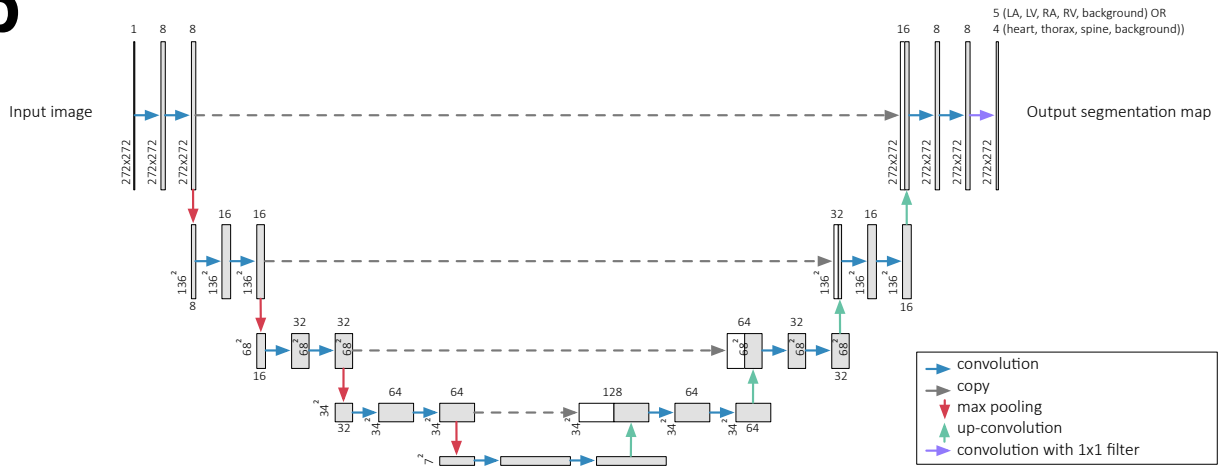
b

1 8 8

Input image

272x272 272x272 272x272

16 16

$136^2$ $136^2$ $136^2$

8

32 32

$68^2$ $68^2$ $68^2$

16

64 64

$34^2$ $34^2$ $34^2$

32

$7^2$

128 64

$34^2$ $34^2$ $34^2$

64

64 32

$68^2$ $68^2$ $68^2$

32

32 16

$136^2$ $136^2$ $136^2$

16

16 8 8

5 (LA, LV, RA, RV, background) OR
4 (heart, thorax, spine, background))

Output segmentation map

272x272 272x272 272x272 272x272

convolution
copy
max pooling
up-convolution
convolution with 1x1 filter